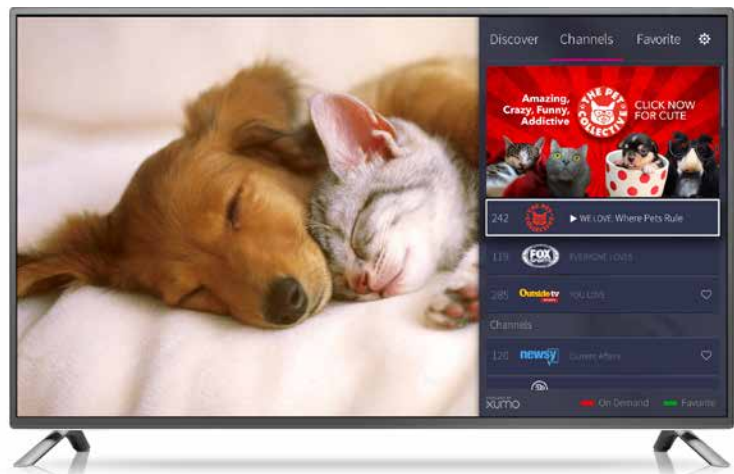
Discover Channels Favorite

Amazing, Crazy, Funny, Addictive

THE PET COLLECTIVE

CLICK NOW FOR CUTE

242 ▶ WE LOVE: Where Pets Rule

119 FOX EVERYONE LOVES

285 Outside tv YOU LOVE

Channels

120 newsy Current Affairs

xumo On Demand Favorite